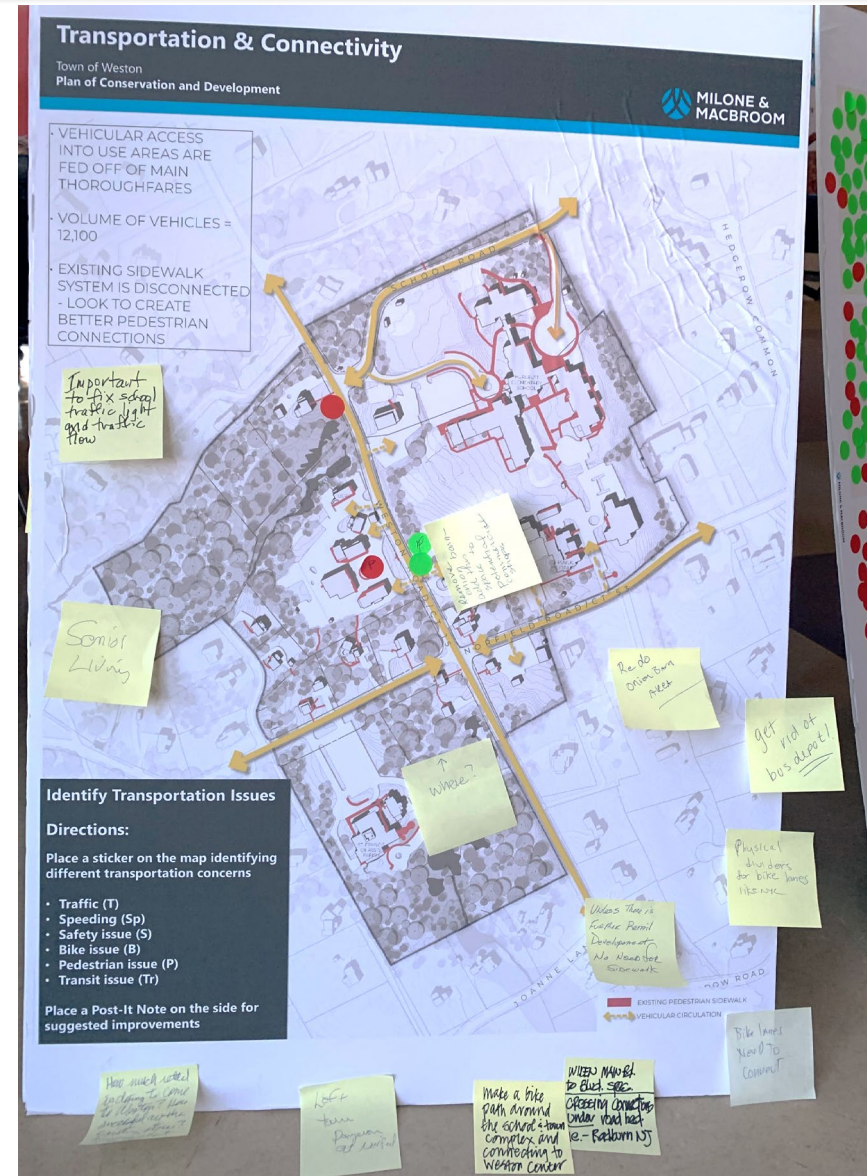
Transportation & Connectivity

Town of Weston
Plan of Conservation and Development

MILONE & MACBROOM

- VEHICULAR ACCESS INTO USE AREAS ARE FED OFF OF MAIN THOROUGHFARES

- VOLUME OF VEHICLES = 12,100

- EXISTING SIDEWALK SYSTEM IS DISCONNECTED - LOOK TO CREATE BETTER PEDESTRIAN CONNECTIONS

Important to fix school traffic light and traffic flow

SCHOOL ROAD

HEDGEROW COMMON

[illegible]

NORFIELD ROAD

Senior Living

Redo Onion Barn Area

get rid of bus depot!

Where?

Identify Transportation Issues

Directions:

Place a sticker on the map identifying different transportation concerns

- Traffic (T)
- Speeding (Sp)
- Safety issue (S)
- Bike issue (B)
- Pedestrian issue (P)
- Transit issue (Tr)

Place a Post-It Note on the side for suggested improvements

Physical dividers for bike lanes like NYC

Unless there is Further Retail Development No Need for Sidewalk

JOANNE LANE

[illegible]OW ROAD

EXISTING PEDESTRIAN SIDEWALK
VEHICULAR CIRCULATION

Bike lanes Need to Connect

How much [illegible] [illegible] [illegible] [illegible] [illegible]

Left turn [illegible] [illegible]

Make a bike path around the school & town complex and connecting to Weston Center

WIDEN MAIN Rd. to Blvd. SPEC. CROSSING Connections under road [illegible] i.e. - Radburn NJ